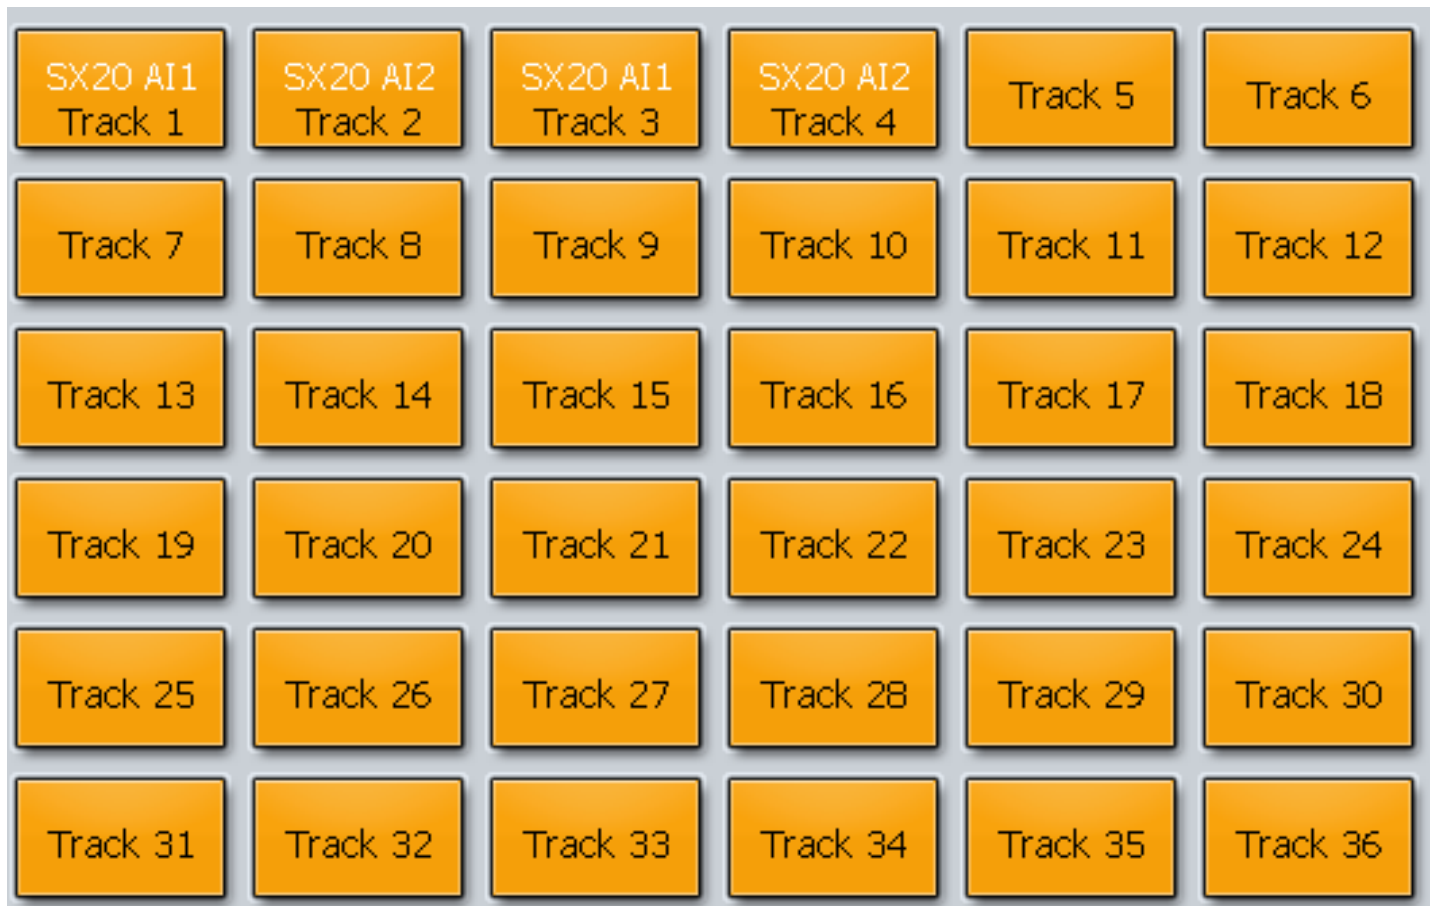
SX20 AI1
Track 1

SX20 AI2
Track 2

SX20 AI1
Track 3

SX20 AI2
Track 4

Track 5

Track 6

Track 7

Track 8

Track 9

Track 10

Track 11

Track 12

Track 13

Track 14

Track 15

Track 16

Track 17

Track 18

Track 19

Track 20

Track 21

Track 22

Track 23

Track 24

Track 25

Track 26

Track 27

Track 28

Track 29

Track 30

Track 31

Track 32

Track 33

Track 34

Track 35

Track 36